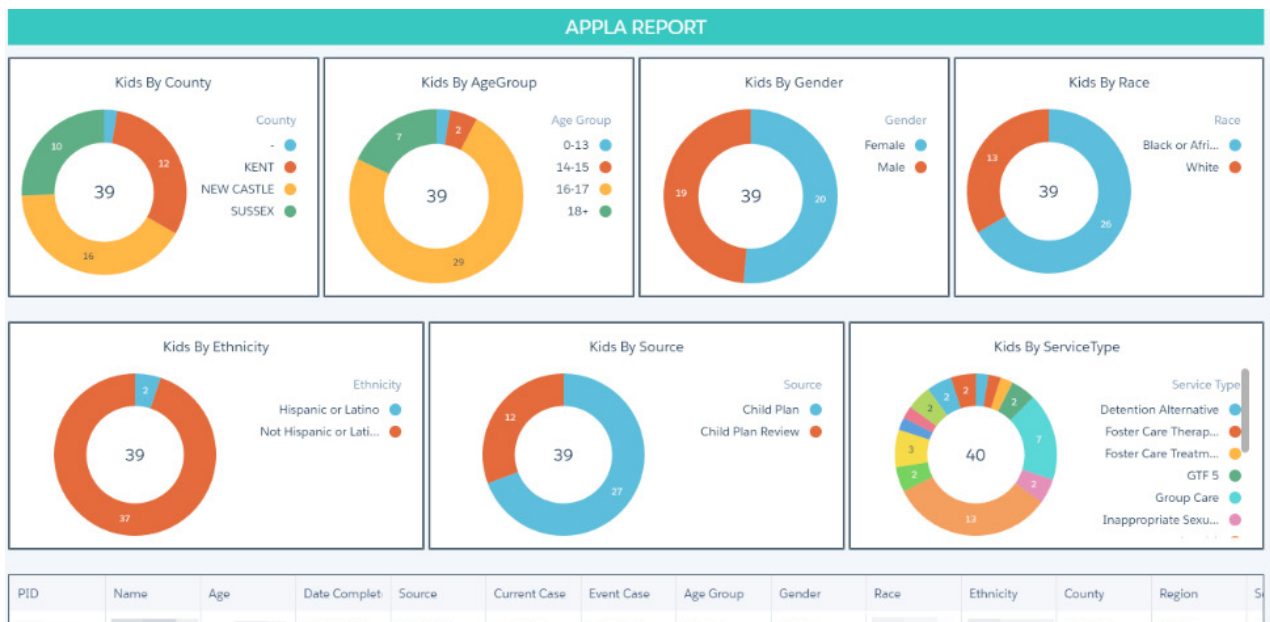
APPLA REPORT

Kids By County

County
-
KENT
NEW CASTLE
SUSSEX

10
12
16
39

Kids By AgeGroup

Age Group
0-13
14-15
16-17
18+

7
2
29
39

Kids By Gender

Gender
Female
Male

19
20
39

Kids By Race

Race
Black or Afri...
White

13
26
39

Kids By Ethnicity

Ethnicity
Hispanic or Latino
Not Hispanic or Lati...

2
37
39

Kids By Source

Source
Child Plan
Child Plan Review

12
27
39

Kids By ServiceType

Service Type
Detention Alternative
Foster Care Therap...
Foster Care Treatm...
GTF 5
Group Care
Inappropriate Sexu...

2
2
2
2
7
2
13
2
3
2
40

| PID | Name | Age | Date Complet | Source | Current Case | Event Case | Age Group | Gender | Race | Ethnicity | County | Region | S |
|---|---|---|---|---|---|---|---|---|---|---|---|---|---|